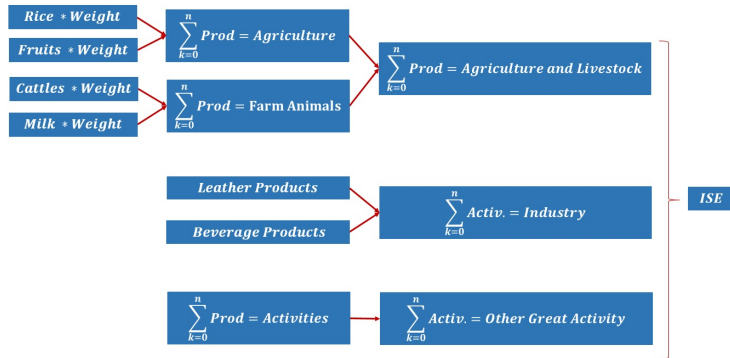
$Rice * Weight$

$Fruits * Weight$

$\sum_{k=0}^{n} Prod = Agriculture$

$Cattles * Weight$

$Milk * Weight$

$\sum_{k=0}^{n} Prod = \text{Farm Animals}$

$\sum_{k=0}^{n} Prod = Agriculture\ and\ Livestock$

Leather Products

Beverage Products

$\sum_{k=0}^{n} Activ. = Industry$

$\sum_{k=0}^{n} Prod = Activities$

$\sum_{k=0}^{n} Activ. = Other\ Great\ Activity$

ISE